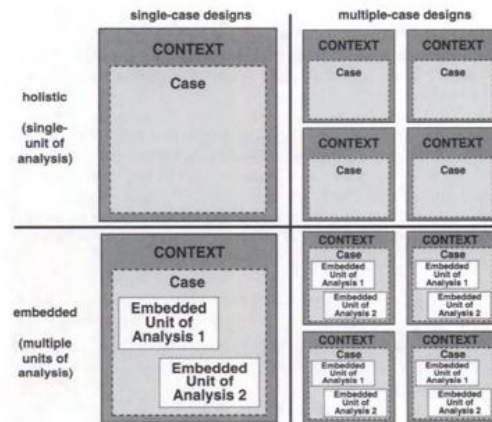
single-case designs

multiple-case designs

holistic

(single-unit of analysis)

CONTEXT

Case

CONTEXT

Case

CONTEXT

Case

CONTEXT

Case

CONTEXT

Case

embedded

(multiple units of analysis)

CONTEXT

Case

Embedded Unit of Analysis 1

Embedded Unit of Analysis 2

CONTEXT

Case

Embedded Unit of Analysis 1

Embedded Unit of Analysis 2

CONTEXT

Case

Embedded Unit of Analysis 1

Embedded Unit of Analysis 2

CONTEXT

Case

Embedded Unit of Analysis 1

Embedded Unit of Analysis 2

CONTEXT

Case

Embedded Unit of Analysis 1

Embedded Unit of Analysis 2